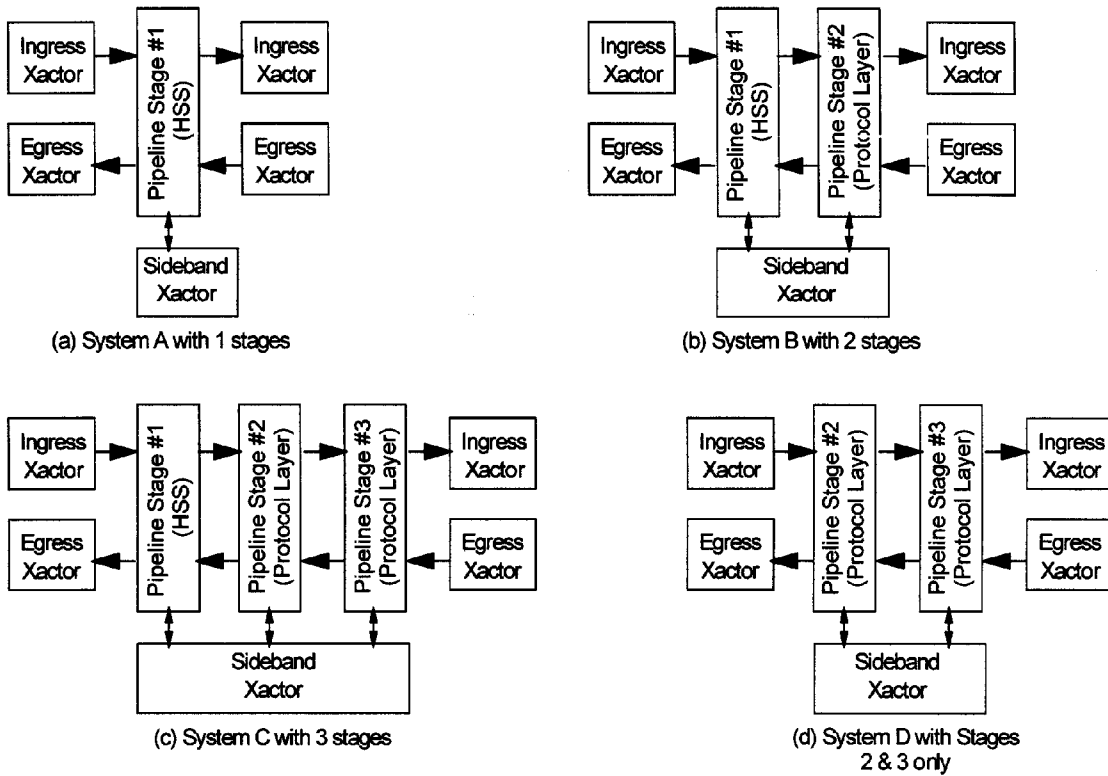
Ingress Xactor

Pipeline Stage #1 (HSS)

Ingress Xactor

Egress Xactor

Egress Xactor

Sideband Xactor

(a) System A with 1 stages

Ingress Xactor

Pipeline Stage #1 (HSS)

Pipeline Stage #2 (Protocol Layer)

Ingress Xactor

Egress Xactor

Egress Xactor

Sideband Xactor

(b) System B with 2 stages

Ingress Xactor

Pipeline Stage #1 (HSS)

Pipeline Stage #2 (Protocol Layer)

Pipeline Stage #3 (Protocol Layer)

Ingress Xactor

Egress Xactor

Egress Xactor

Sideband Xactor

(c) System C with 3 stages

Ingress Xactor

Pipeline Stage #2 (Protocol Layer)

Pipeline Stage #3 (Protocol Layer)

Ingress Xactor

Egress Xactor

Egress Xactor

Sideband Xactor

(d) System D with Stages 2 & 3 only